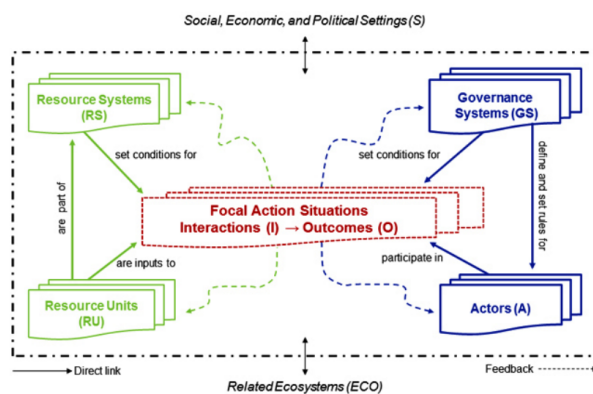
Social, Economic, and Political Settings (S)

Resource Systems (RS)

Governance Systems (GS)

set conditions for

set conditions for

are part of

define and set rules for

Focal Action Situations
Interactions (I) → Outcomes (O)

are inputs to

participate in

Resource Units (RU)

Actors (A)

Direct link

Feedback

Related Ecosystems (ECO)